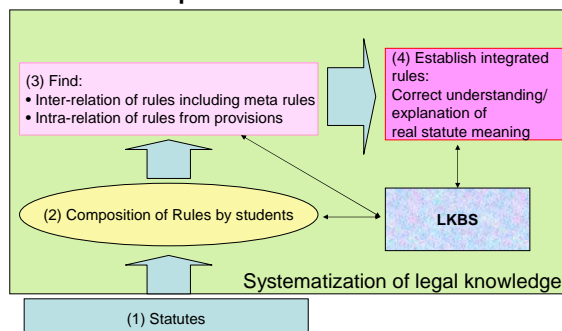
(3) Find:
• Inter-relation of rules including meta rules
• Intra-relation of rules from provisions

(4) Establish integrated rules:
Correct understanding/ explanation of real statute meaning

(2) Composition of Rules by students

LKBS

Systematization of legal knowledge

(1) Statutes